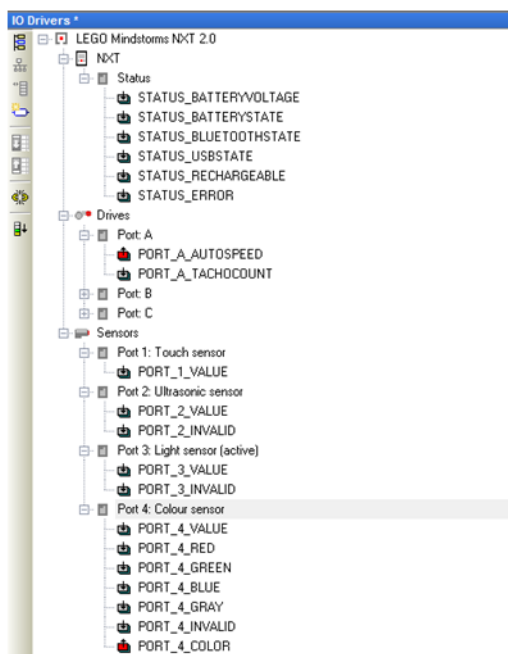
IO Drivers *

LEGO Mindstorms NXT 2.0
NXT
Status
STATUS_BATTERYVOLTAGE
STATUS_BATTERYSTATE
STATUS_BLUETOOTHSTATE
STATUS_USBSTATE
STATUS_RECHARGEABLE
STATUS_ERROR
Drives
Port: A
PORT_A_AUTOSPEED
PORT_A_TACHOCOUNT
Port: B
Port: C
Sensors
Port 1: Touch sensor
PORT_1_VALUE
Port 2: Ultrasonic sensor
PORT_2_VALUE
PORT_2_INVALID
Port 3: Light sensor (active)
PORT_3_VALUE
PORT_3_INVALID
Port 4: Colour sensor
PORT_4_VALUE
PORT_4_RED
PORT_4_GREEN
PORT_4_BLUE
PORT_4_GRAY
PORT_4_INVALID
PORT_4_COLOR